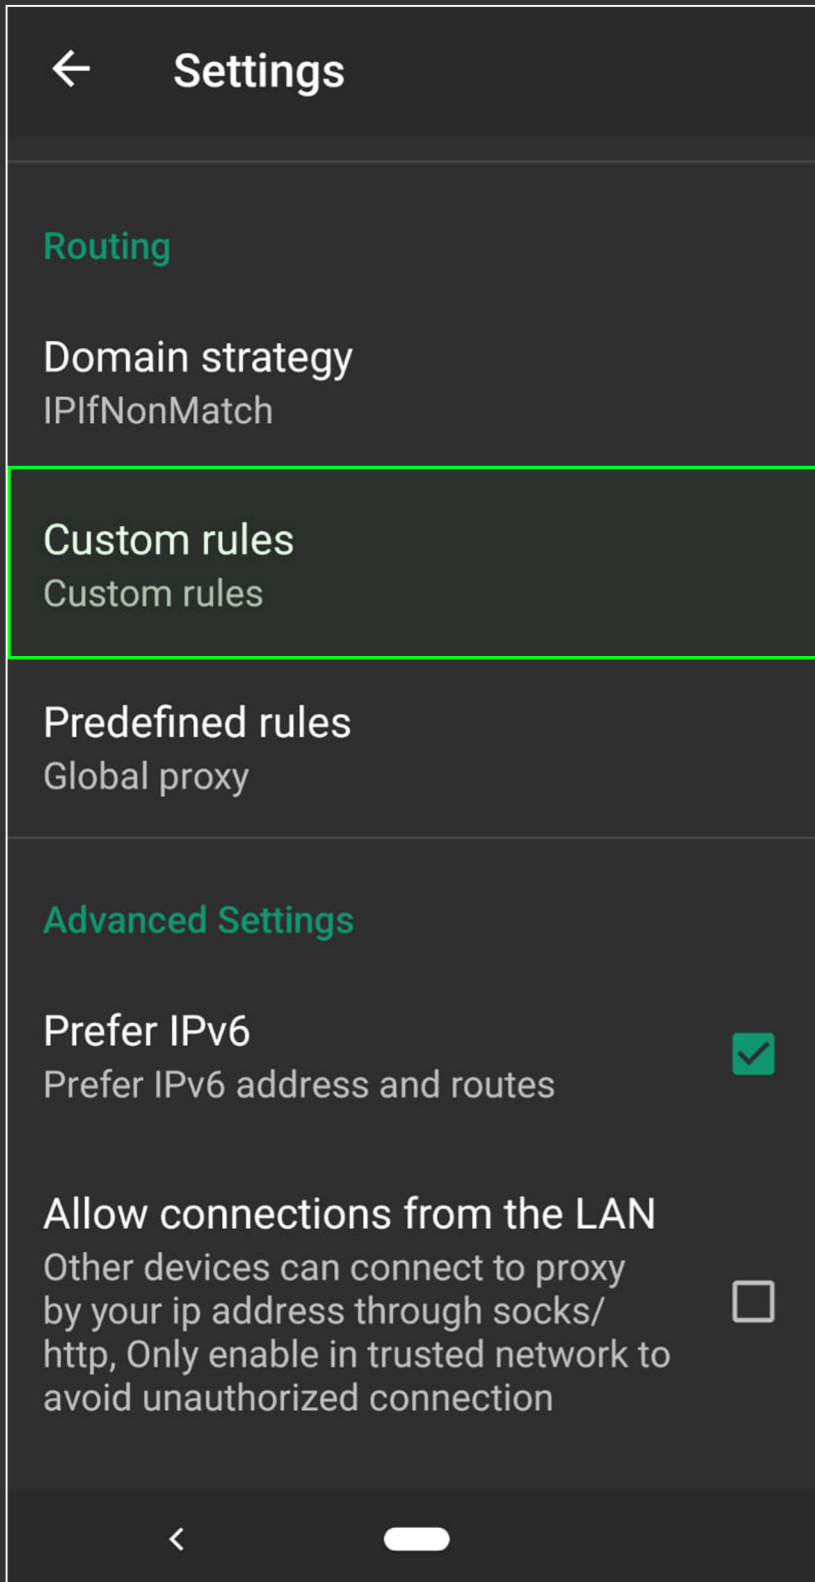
Settings

Routing

Domain strategy
IPIfNonMatch

Custom rules
Custom rules

Predefined rules
Global proxy

Advanced Settings

Prefer IPv6
Prefer IPv6 address and routes

Allow connections from the LAN
Other devices can connect to proxy by your ip address through socks/ http, Only enable in trusted network to avoid unauthorized connection